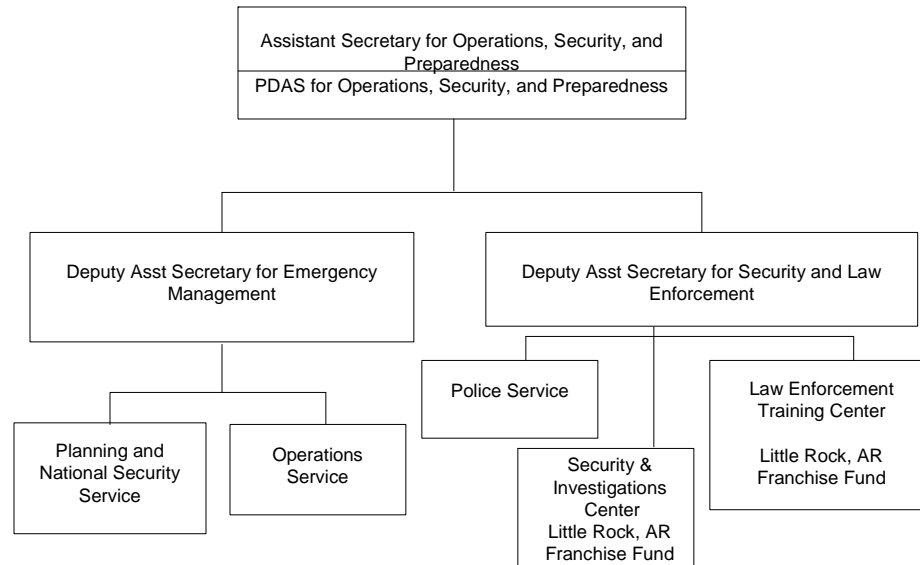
Assistant Secretary for Operations, Security, and Preparedness

PDAS for Operations, Security, and Preparedness

Deputy Asst Secretary for Emergency Management

Deputy Asst Secretary for Security and Law Enforcement

Planning and National Security Service

Operations Service

Police Service

Security & Investigations Center
Little Rock, AR
Franchise Fund

Law Enforcement Training Center

Little Rock, AR
Franchise Fund